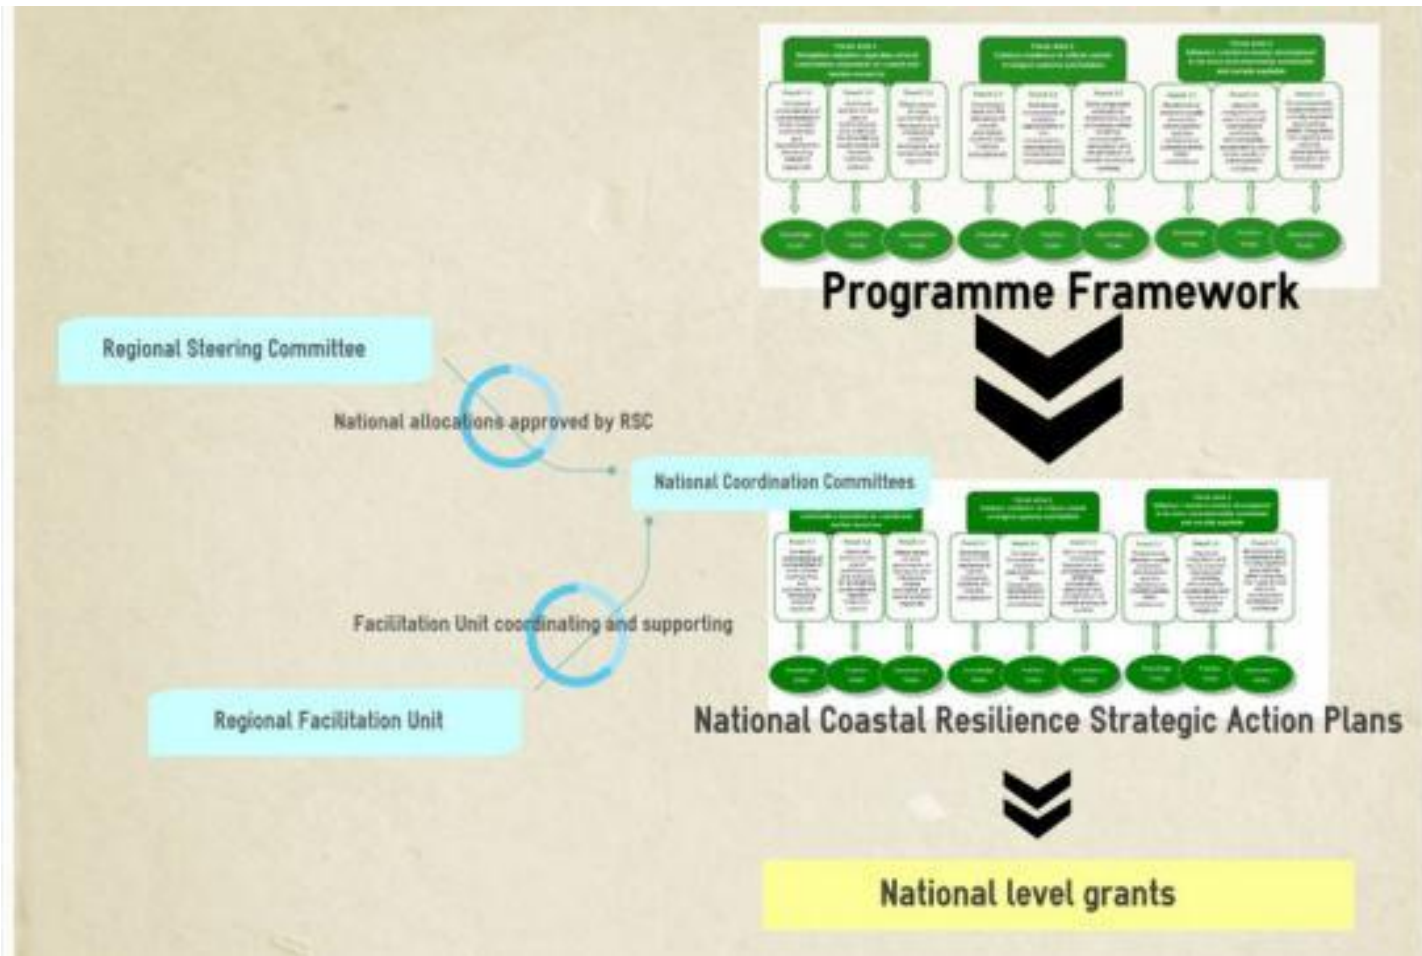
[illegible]

Programme Framework

Regional Steering Committee

National allocations approved by RSC

National Coordination Committees

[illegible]

Facilitation Unit coordinating and supporting

Regional Facilitation Unit

National Coastal Resilience Strategic Action Plans

National level grants